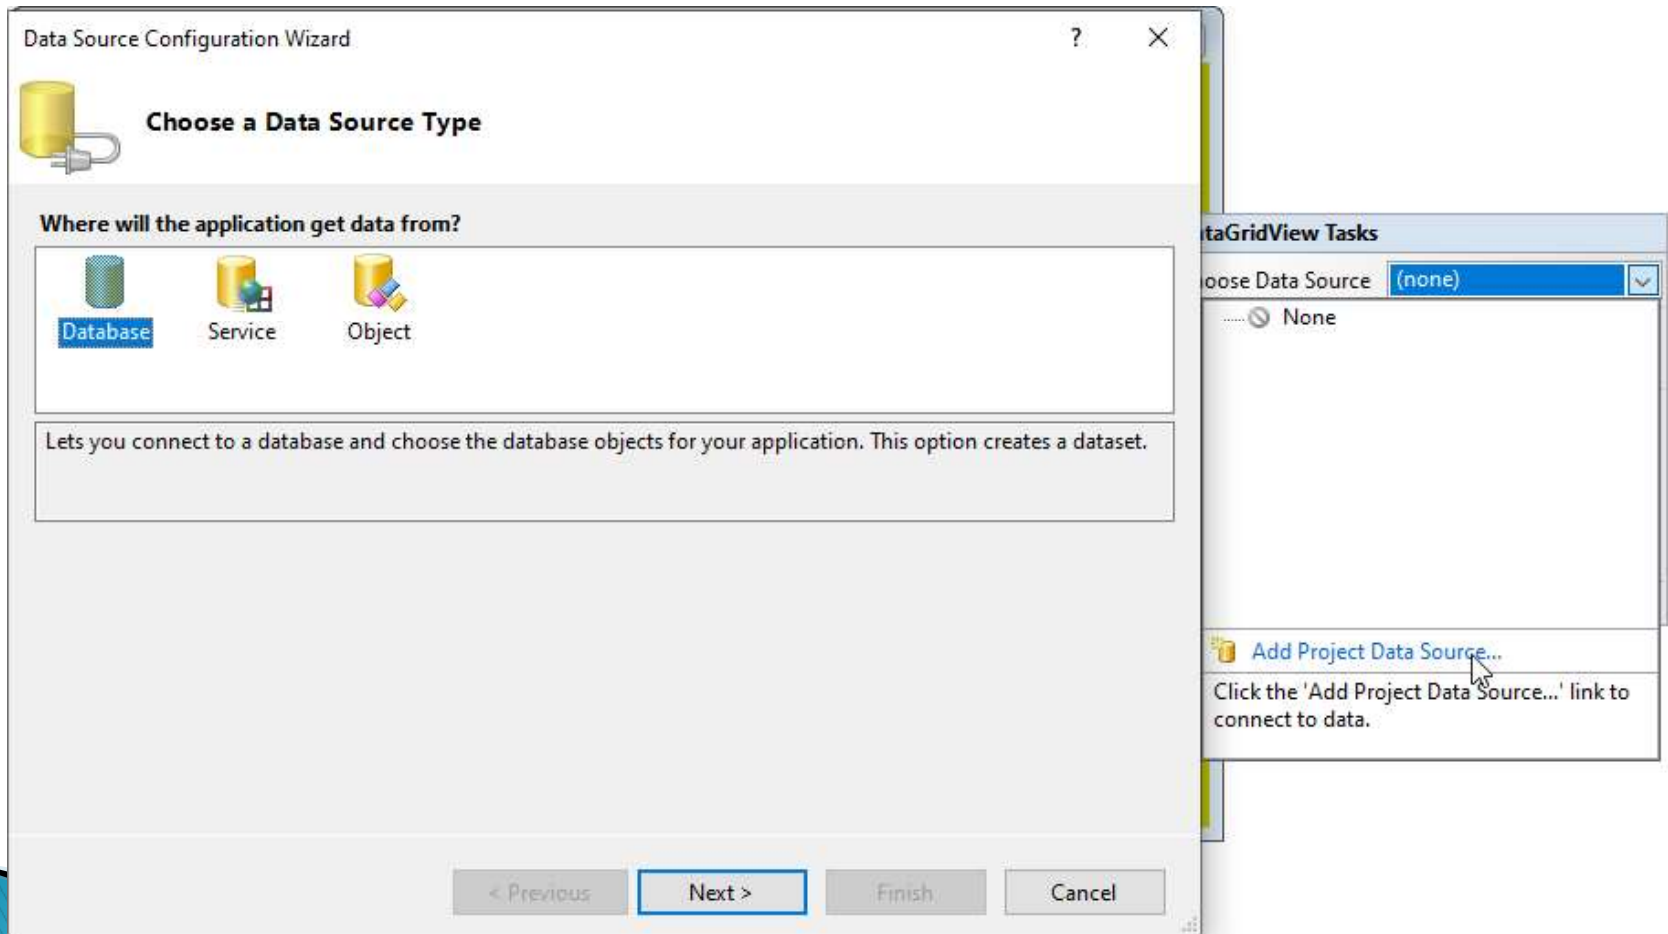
Data Source Configuration Wizard

?

Choose a Data Source Type

Where will the application get data from?

Database

Service

Object

Lets you connect to a database and choose the database objects for your application. This option creates a dataset.

< Previous

Next >

Finish

Cancel

taGridView Tasks

oose Data Source

(none)

None

Add Project Data Source...

Click the 'Add Project Data Source...' link to connect to data.